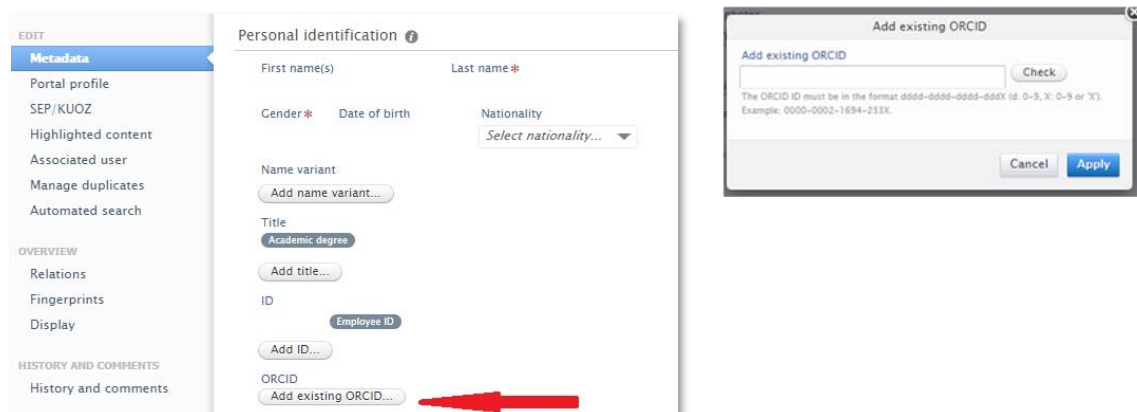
EDIT
Metadata
Portal profile
SEP/KUOZ
Highlighted content
Associated user
Manage duplicates
Automated search

OVERVIEW
Relations
Fingerprints
Display

HISTORY AND COMMENTS
History and comments

Personal identification

First name(s)
Last name *

Gender * Date of birth
Nationality
Select nationality...

Name variant
Add name variant...

Title
Academic degree
Add title...

ID
Employee ID
Add ID...

ORCID
Add existing ORCID...

Add existing ORCID

Add existing ORCID
Check
The ORCID ID must be in the format dddd-dddd-dddd-dddX (d: 0-9, X: 0-9 or 'X'). Example: 0000-0002-1694-233X.

Cancel
Apply